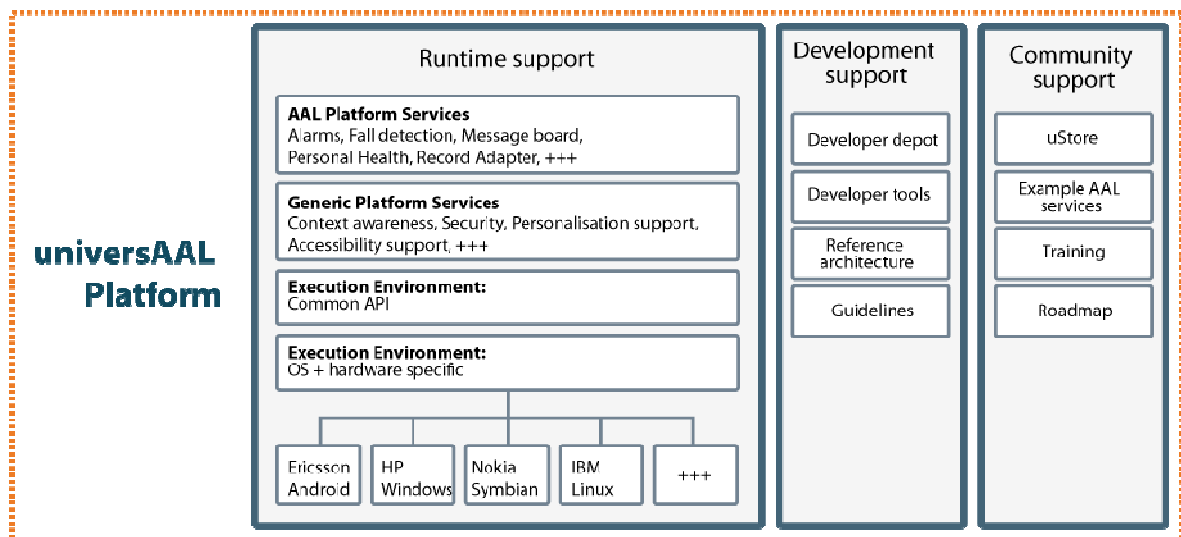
universAAL Platform

Runtime support

AAL Platform Services
Alarms, Fall detection, Message board, Personal Health, Record Adapter, +++

Generic Platform Services
Context awareness, Security, Personalisation support, Accessibility support, +++

Execution Environment:
Common API

Execution Environment:
OS + hardware specific

Ericsson Android

HP Windows

Nokia Symbian

IBM Linux

+++

Development support

Developer depot

Developer tools

Reference architecture

Guidelines

Community support

uStore

Example AAL services

Training

Roadmap